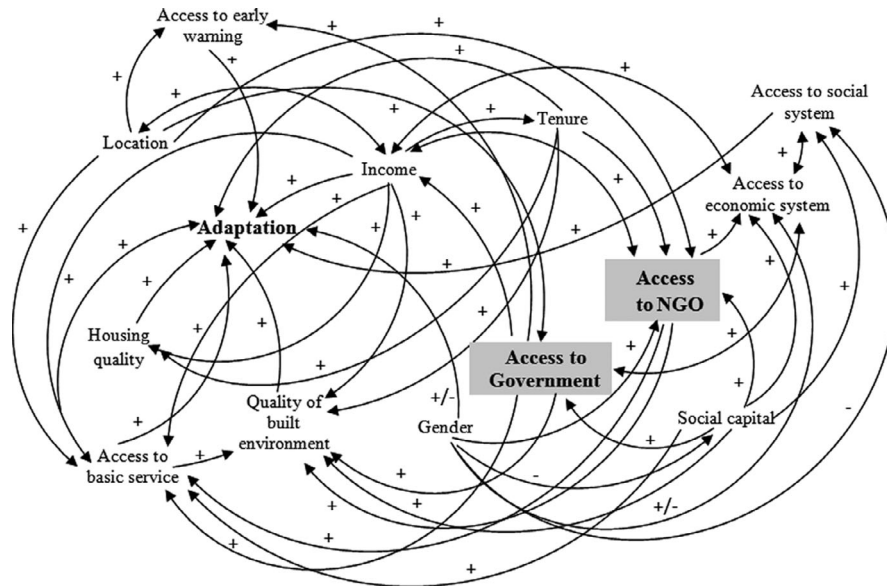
Access to early warning
Location
Income
Tenure
Access to social system
Access to economic system
Adaptation
Access to NGO
Housing quality
Access to Government
Quality of built environment
Gender
Social capital
Access to basic service
+
+
+
+
+
+
+
+
+
+
+
+
+
+
+
+
+
+
+
+
+
+
+
+
+
+
+
+
+
+
+
+
+
+
+
+
+
+
+
+
+
+/-
+/-
-
-